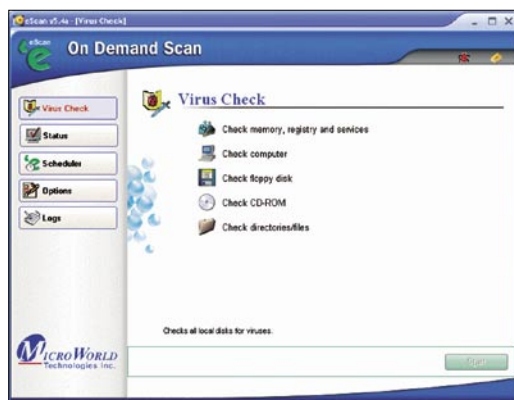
eScan v5.4a - [Virus Check]

eScan

On Demand Scan

Virus Check

Status

Scheduler

Options

Logs

Virus Check

Check memory, registry and services

Check computer

Check floppy disk

Check CD-ROM

Check directories/files

Checks all local disks for viruses.

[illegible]

MICROWORLD
Technologies Inc.